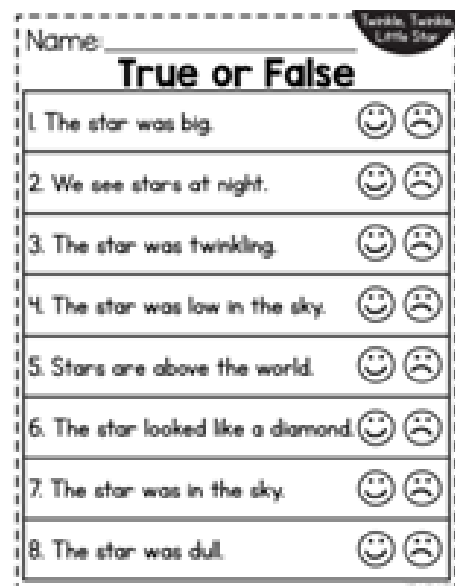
Twinkle, Twinkle, Little Star

Name:_______________

True or False

1. The star was big.

2. We see stars at night.

3. The star was twinkling.

4. The star was low in the sky.

5. Stars are above the world.

6. The star looked like a diamond.

7. The star was in the sky.

8. The star was dull.